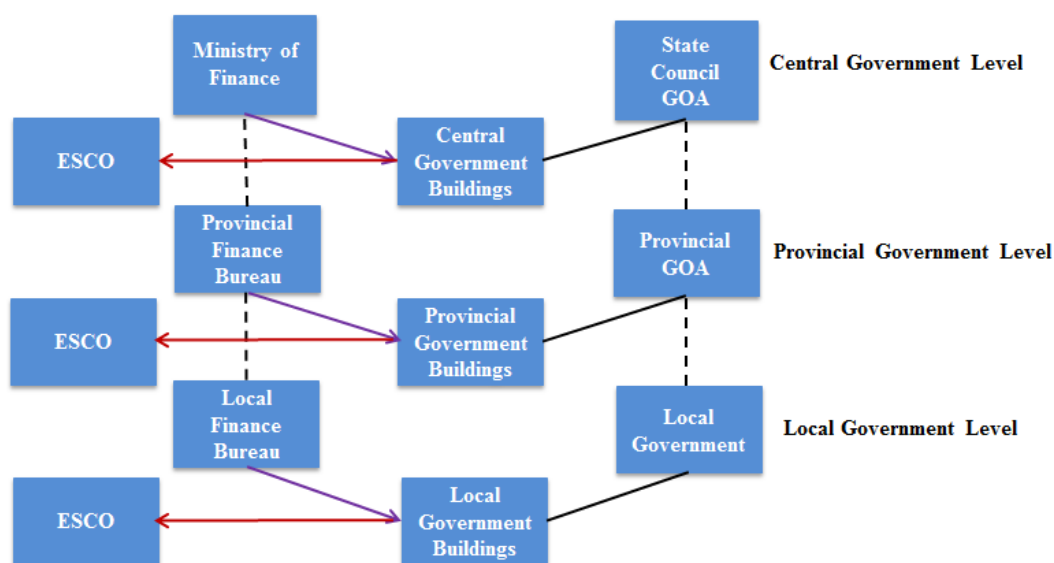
Ministry of Finance

State Council GOA

Central Government Level

ESCO

Central Government Buildings

Provincial Finance Bureau

Provincial GOA

Provincial Government Level

ESCO

Provincial Government Buildings

Local Finance Bureau

Local Government

Local Government Level

ESCO

Local Government Buildings